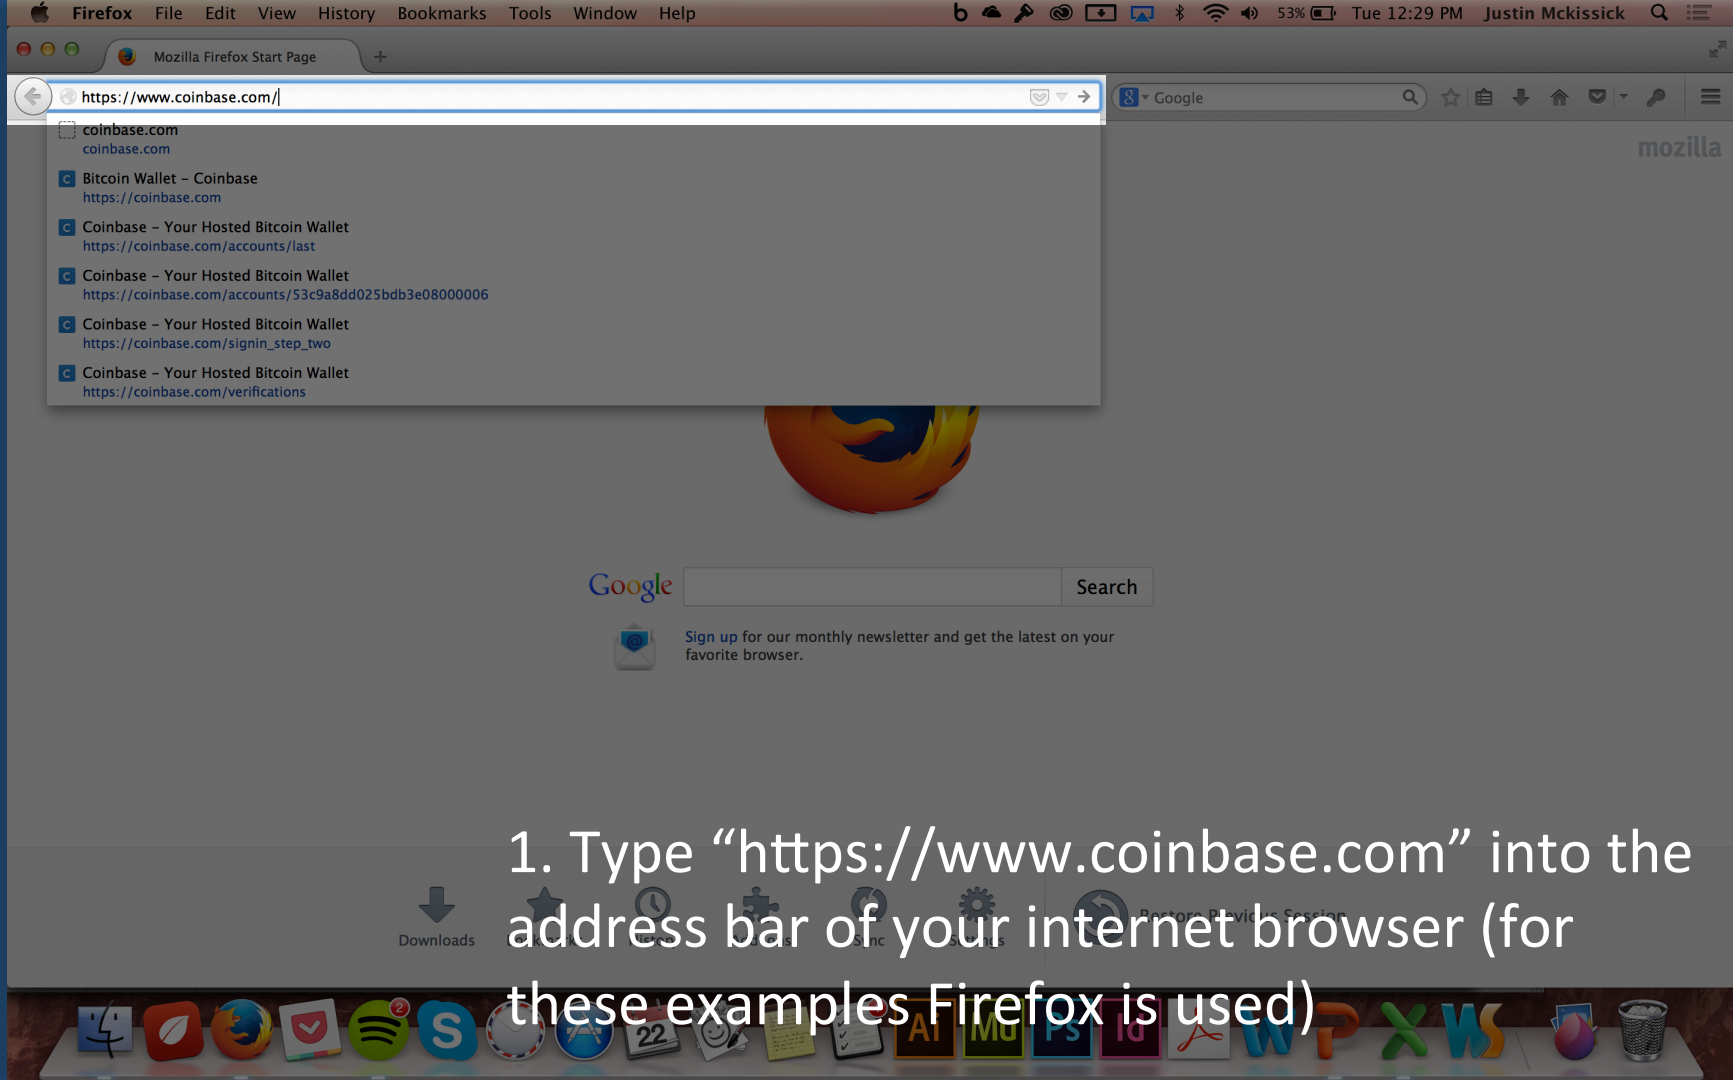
Firefox File Edit View History Bookmarks Tools Window Help

53% Tue 12:29 PM Justin Mckissick

Mozilla Firefox Start Page

https://www.coinbase.com/

Google

coinbase.com
coinbase.com

Bitcoin Wallet - Coinbase
https://coinbase.com

Coinbase - Your Hosted Bitcoin Wallet
https://coinbase.com/accounts/last

Coinbase - Your Hosted Bitcoin Wallet
https://coinbase.com/accounts/53c9a8dd025bdb3e08000006

Coinbase - Your Hosted Bitcoin Wallet
https://coinbase.com/signin_step_two

Coinbase - Your Hosted Bitcoin Wallet
https://coinbase.com/verifications

mozilla

Google

Search

Sign up for our monthly newsletter and get the latest on your favorite browser.

Downloads

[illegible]

1. Type “https://www.coinbase.com” into the address bar of your internet browser (for these examples Firefox is used)

22